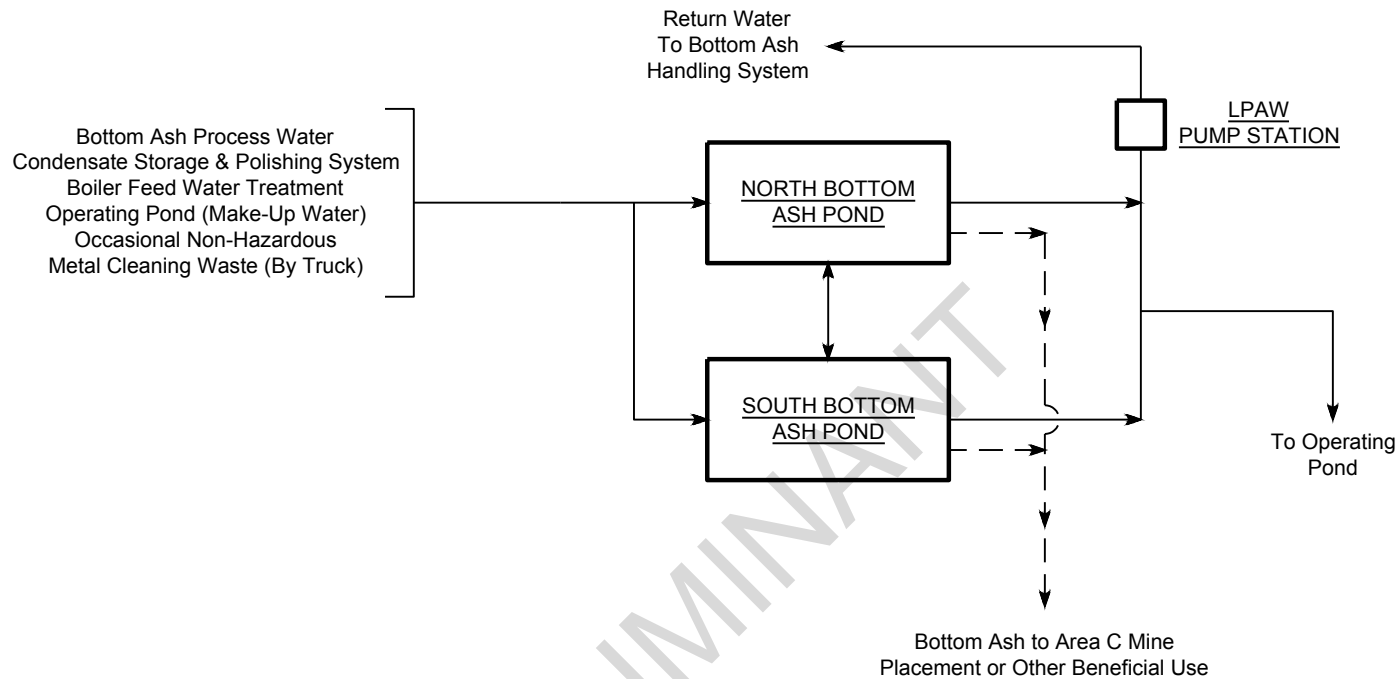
Return Water
To Bottom Ash
Handling System

LPAW
PUMP STATION

Bottom Ash Process Water
Condensate Storage & Polishing System
Boiler Feed Water Treatment
Operating Pond (Make-Up Water)
Occasional Non-Hazardous
Metal Cleaning Waste (By Truck)

NORTH BOTTOM
ASH POND

SOUTH BOTTOM
ASH POND

To Operating
Pond

Bottom Ash to Area C Mine
Placement or Other Beneficial Use

MINANT